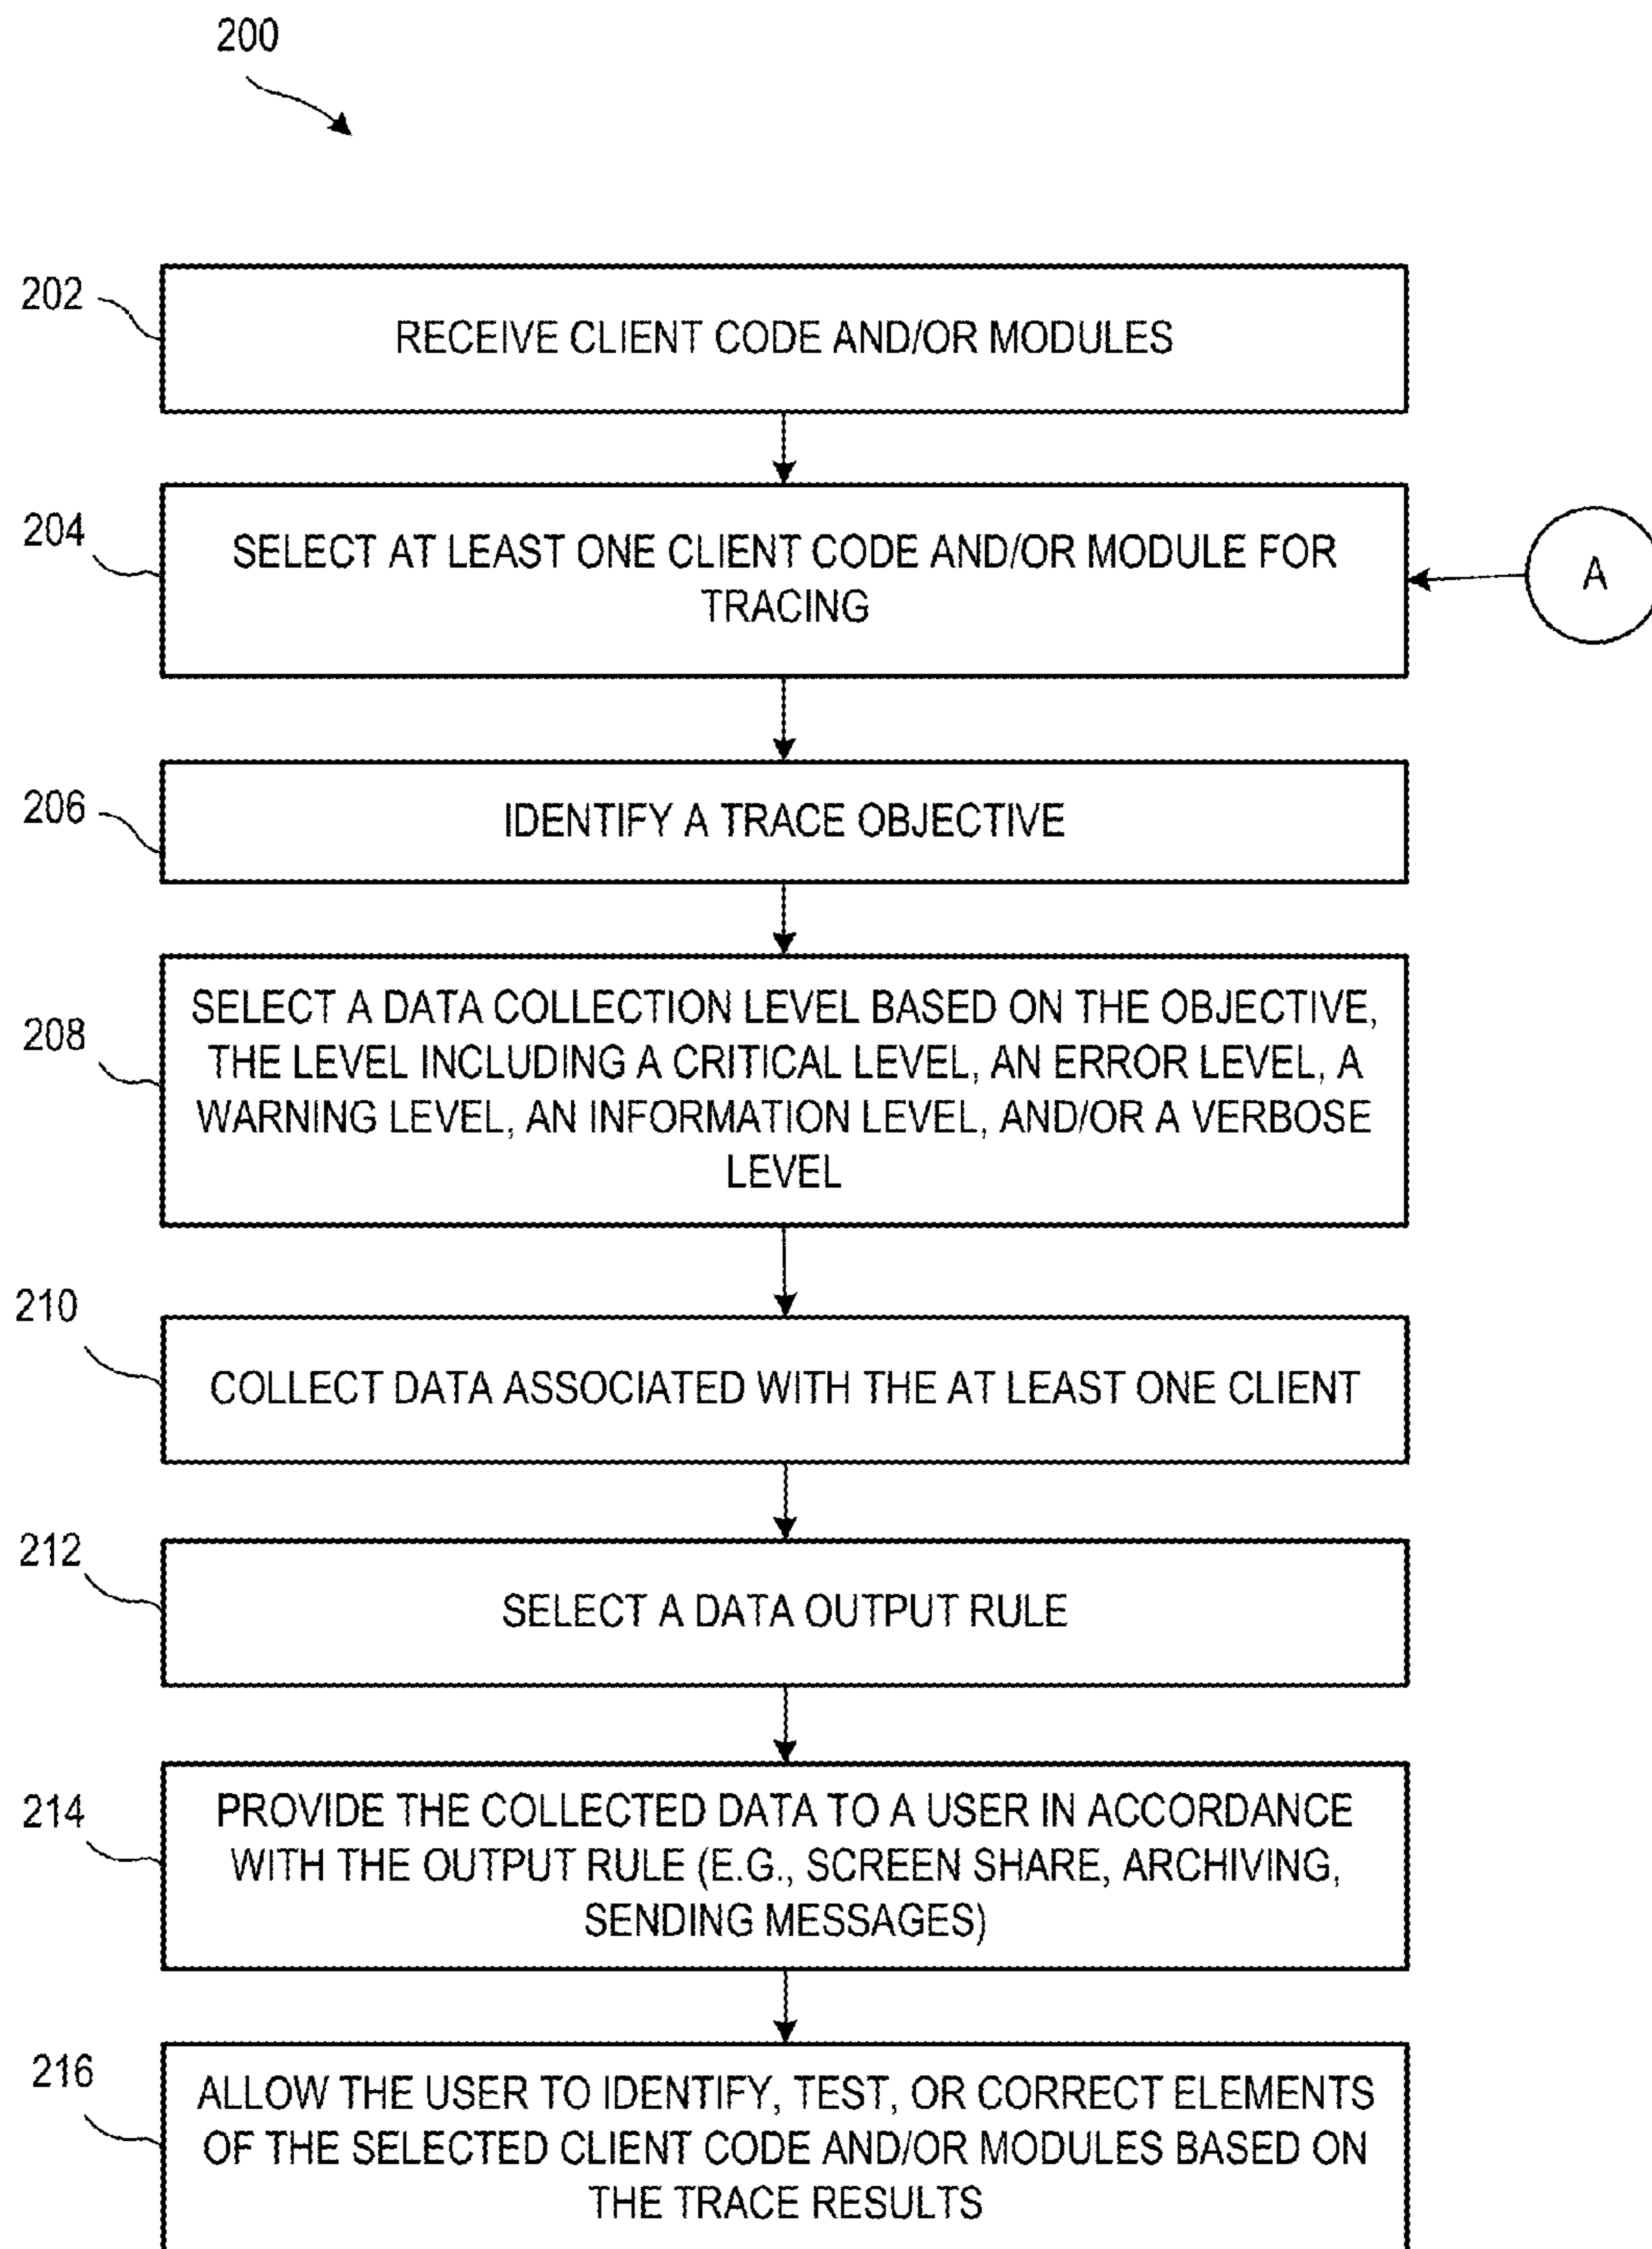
200

202

RECEIVE CLIENT CODE AND/OR MODULES

204

SELECT AT LEAST ONE CLIENT CODE AND/OR MODULE FOR TRACING

A

206

IDENTIFY A TRACE OBJECTIVE

208

SELECT A DATA COLLECTION LEVEL BASED ON THE OBJECTIVE, THE LEVEL INCLUDING A CRITICAL LEVEL, AN ERROR LEVEL, A WARNING LEVEL, AN INFORMATION LEVEL, AND/OR A VERBOSE LEVEL

210

COLLECT DATA ASSOCIATED WITH THE AT LEAST ONE CLIENT

212

SELECT A DATA OUTPUT RULE

214

PROVIDE THE COLLECTED DATA TO A USER IN ACCORDANCE WITH THE OUTPUT RULE (E.G., SCREEN SHARE, ARCHIVING, SENDING MESSAGES)

216

ALLOW THE USER TO IDENTIFY, TEST, OR CORRECT ELEMENTS OF THE SELECTED CLIENT CODE AND/OR MODULES BASED ON THE TRACE RESULTS